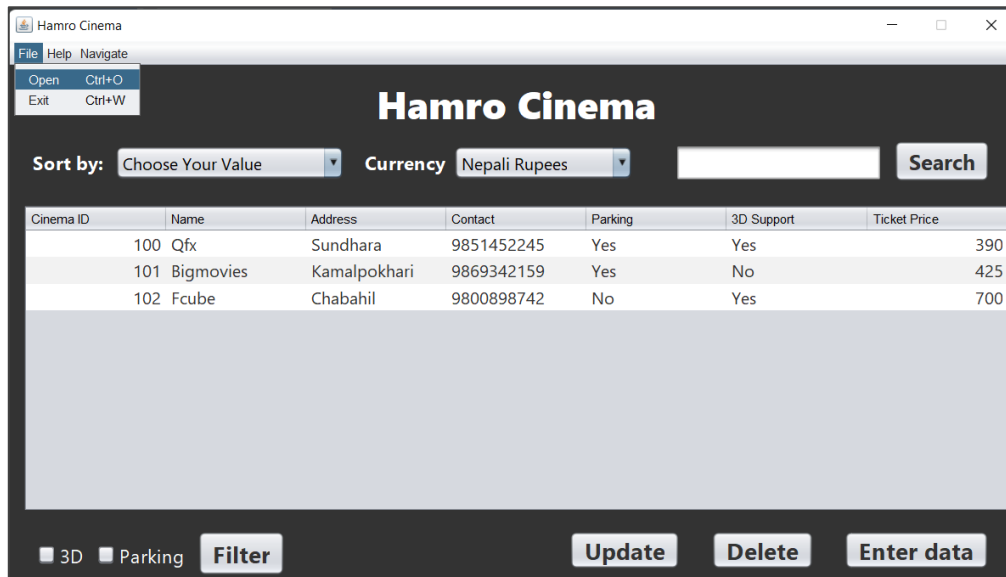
Hamro Cinema

File Help Navigate

Open Ctrl+O
Exit Ctrl+W

Hamro Cinema

Sort by: Choose Your Value Currency Nepali Rupees Search

| Cinema ID | Name | Address | Contact | Parking | 3D Support | Ticket Price |
|---|---|---|---|---|---|---|
| 100 | Qfx | Sundhara | 9851452245 | Yes | Yes | 390 |
| 101 | Bigmovies | Kamalpokhari | 9869342159 | Yes | No | 425 |
| 102 | Fcube | Chabahil | 9800898742 | No | Yes | 700 |

3D Parking Filter Update Delete Enter data